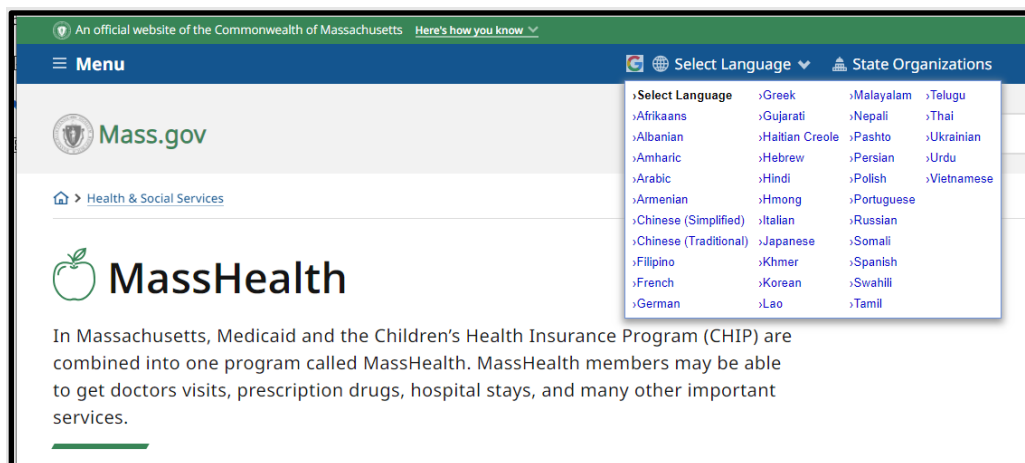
An official website of the Commonwealth of Massachusetts Here's how you know

Menu

Select Language State Organizations

Mass.gov

Health & Social Services

MassHealth

In Massachusetts, Medicaid and the Children's Health Insurance Program (CHIP) are combined into one program called MassHealth. MassHealth members may be able to get doctors visits, prescription drugs, hospital stays, and many other important services.

›Select Language
›Afrikaans
›Albanian
›Amharic
›Arabic
›Armenian
›Chinese (Simplified)
›Chinese (Traditional)
›Filipino
›French
›German

›Greek
›Gujarati
›Haitian Creole
›Hebrew
›Hindi
›Hmong
›Italian
›Japanese
›Khmer
›Korean
›Lao

›Malayalam
›Nepali
›Pashto
›Persian
›Polish
›Portuguese
›Russian
›Somali
›Spanish
›Swahili
›Tamil

›Telugu
›Thai
›Ukrainian
›Urdu
›Vietnamese